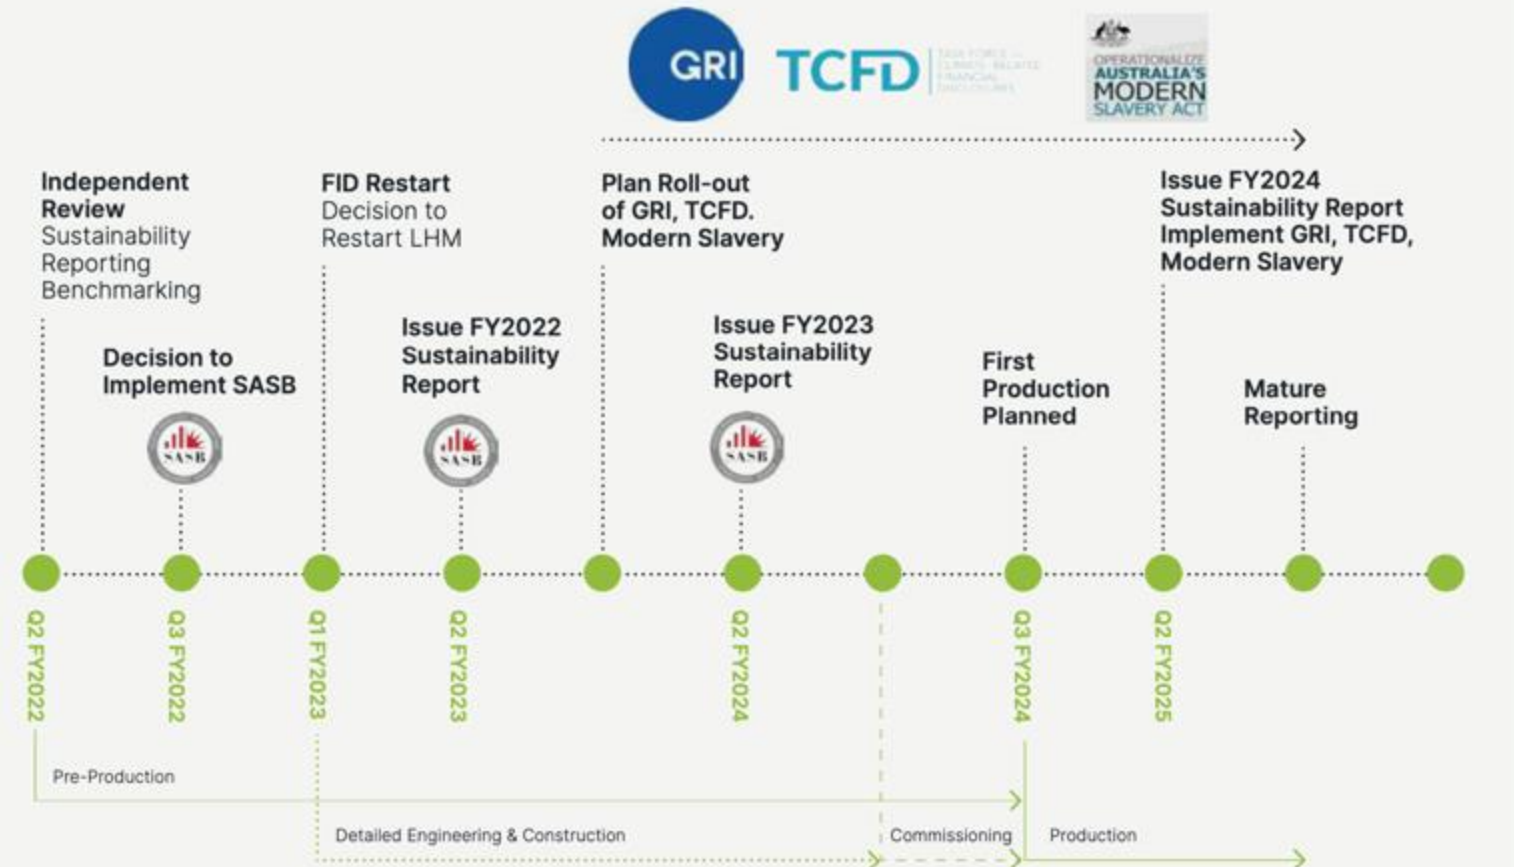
GRI

TCFD TASK FORCE ON CLIMATE-RELATED FINANCIAL DISCLOSURES

OPERATIONALIZE AUSTRALIA'S MODERN SLAVERY ACT

**Independent Review**
Sustainability Reporting Benchmarking

**Decision to Implement SASB**

SASB

**FID Restart**
Decision to Restart LHM

**Issue FY2022 Sustainability Report**

SASB

**Plan Roll-out of GRI, TCFD. Modern Slavery**

**Issue FY2023 Sustainability Report**

SASB

**First Production Planned**

**Issue FY2024 Sustainability Report Implement GRI, TCFD, Modern Slavery**

**Mature Reporting**

Q2 FY2022

Q3 FY2022

Q1 FY2023

Q2 FY2023

Q2 FY2024

Q3 FY2024

Q2 FY2025

Pre-Production

Detailed Engineering & Construction

Commissioning

Production